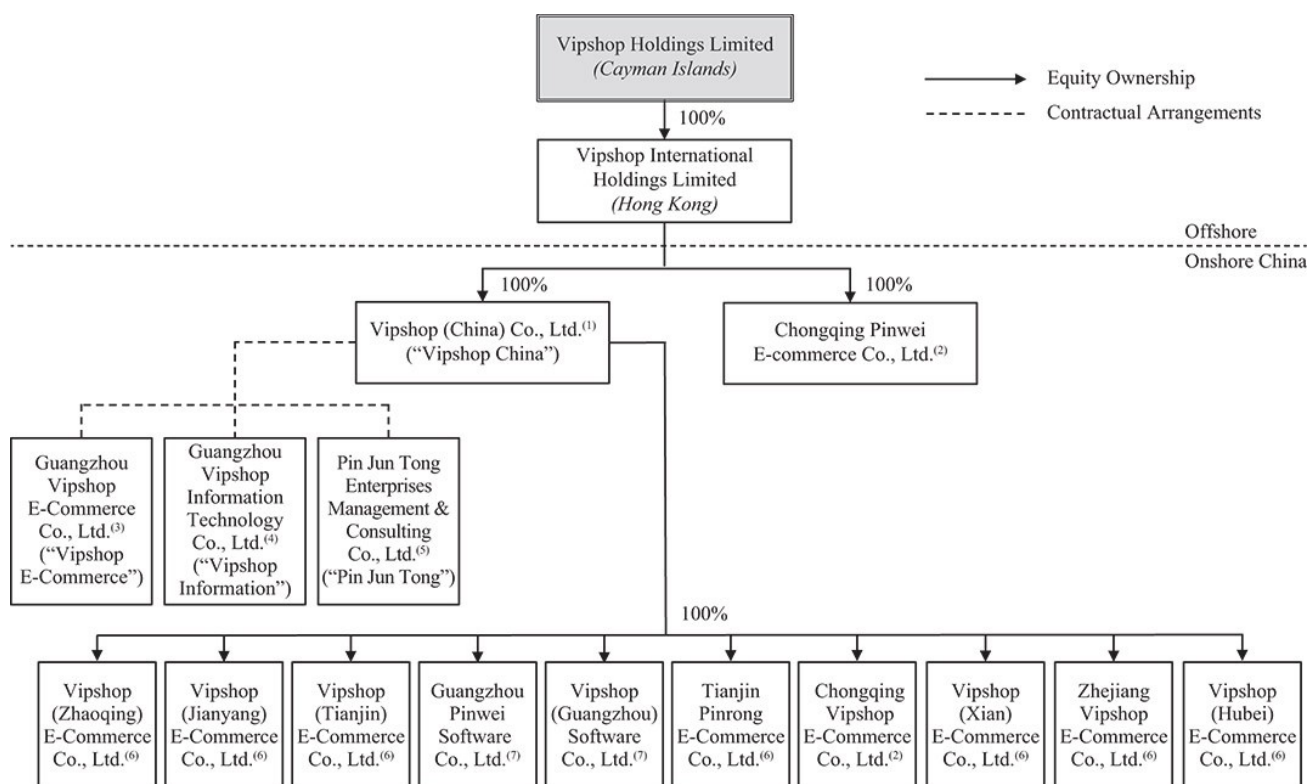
Vipshop Holdings Limited
*(Cayman Islands)*

Equity Ownership

Contractual Arrangements

100%

Vipshop International Holdings Limited
*(Hong Kong)*

Offshore

Onshore China

100%

100%

Vipshop (China) Co., Ltd.$^{(1)}$ ("Vipshop China")

Chongqing Pinwei E-commerce Co., Ltd.$^{(2)}$

Guangzhou Vipshop E-Commerce Co., Ltd.$^{(3)}$ ("Vipshop E-Commerce")

Guangzhou Vipshop Information Technology Co., Ltd.$^{(4)}$ ("Vipshop Information")

Pin Jun Tong Enterprises Management & Consulting Co., Ltd.$^{(5)}$ ("Pin Jun Tong")

100%

Vipshop (Zhaoqing) E-Commerce Co., Ltd.$^{(6)}$

Vipshop (Jianyang) E-Commerce Co., Ltd.$^{(6)}$

Vipshop (Tianjin) E-Commerce Co., Ltd.$^{(6)}$

Guangzhou Pinwei Software Co., Ltd.$^{(7)}$

Vipshop (Guangzhou) Software Co., Ltd.$^{(7)}$

Tianjin Pinrong E-Commerce Co., Ltd.$^{(6)}$

Chongqing Vipshop E-Commerce Co., Ltd.$^{(2)}$

Vipshop (Xian) E-Commerce Co., Ltd.$^{(6)}$

Zhejiang Vipshop E-Commerce Co., Ltd.$^{(6)}$

Vipshop (Hubei) E-Commerce Co., Ltd.$^{(6)}$